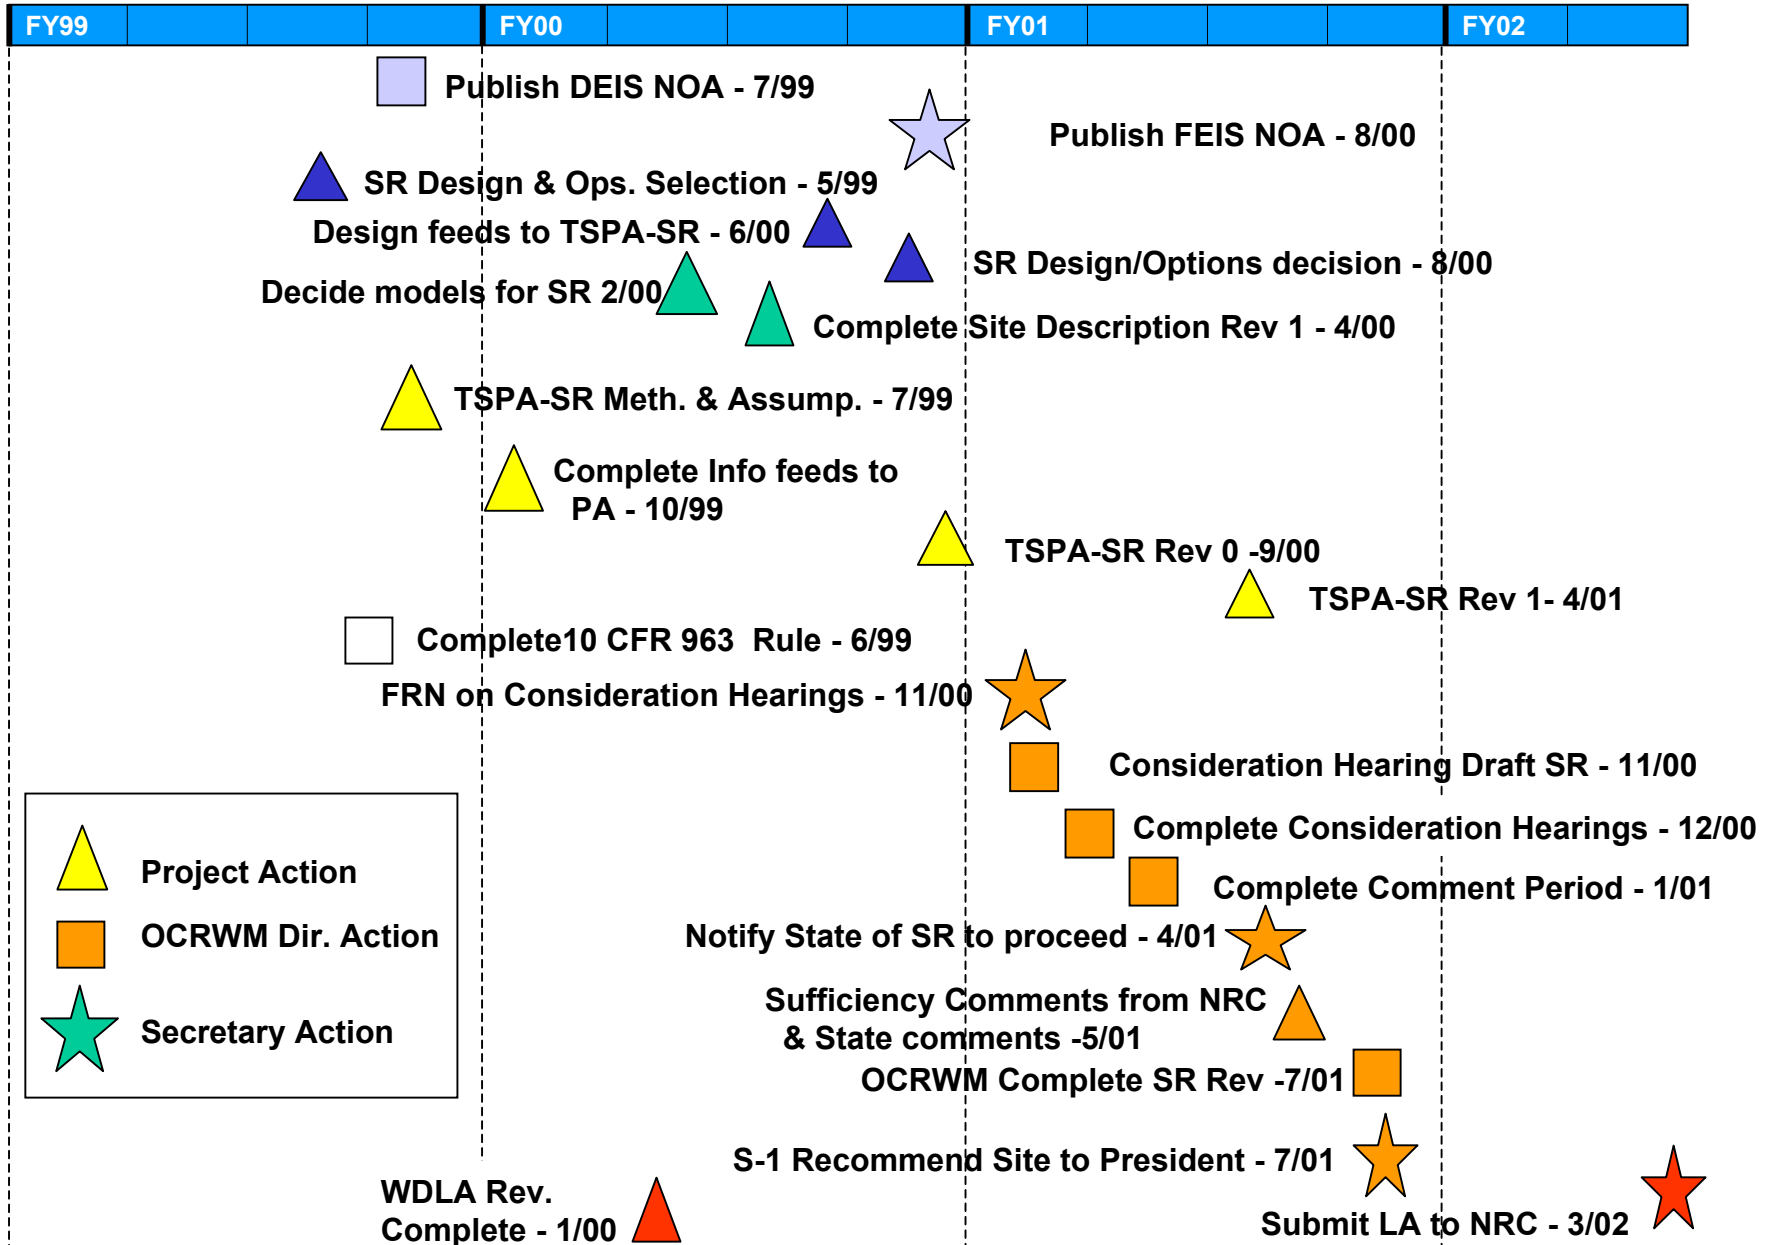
FY99 FY00 FY01 FY02

Publish DEIS NOA - 7/99

Publish FEIS NOA - 8/00

SR Design & Ops. Selection - 5/99

Design feeds to TSPA-SR - 6/00

SR Design/Options decision - 8/00

Decide models for SR 2/00

Complete Site Description Rev 1 - 4/00

TSPA-SR Meth. & Assump. - 7/99

Complete Info feeds to PA - 10/99

TSPA-SR Rev 0 -9/00

TSPA-SR Rev 1- 4/01

Complete10 CFR 963 Rule - 6/99

FRN on Consideration Hearings - 11/00

Consideration Hearing Draft SR - 11/00

Complete Consideration Hearings - 12/00

Complete Comment Period - 1/01

Notify State of SR to proceed - 4/01

Sufficiency Comments from NRC & State comments -5/01

OCRWM Complete SR Rev -7/01

S-1 Recommend Site to President - 7/01

WDLA Rev. Complete - 1/00

Submit LA to NRC - 3/02

Project Action

OCRWM Dir. Action

Secretary Action